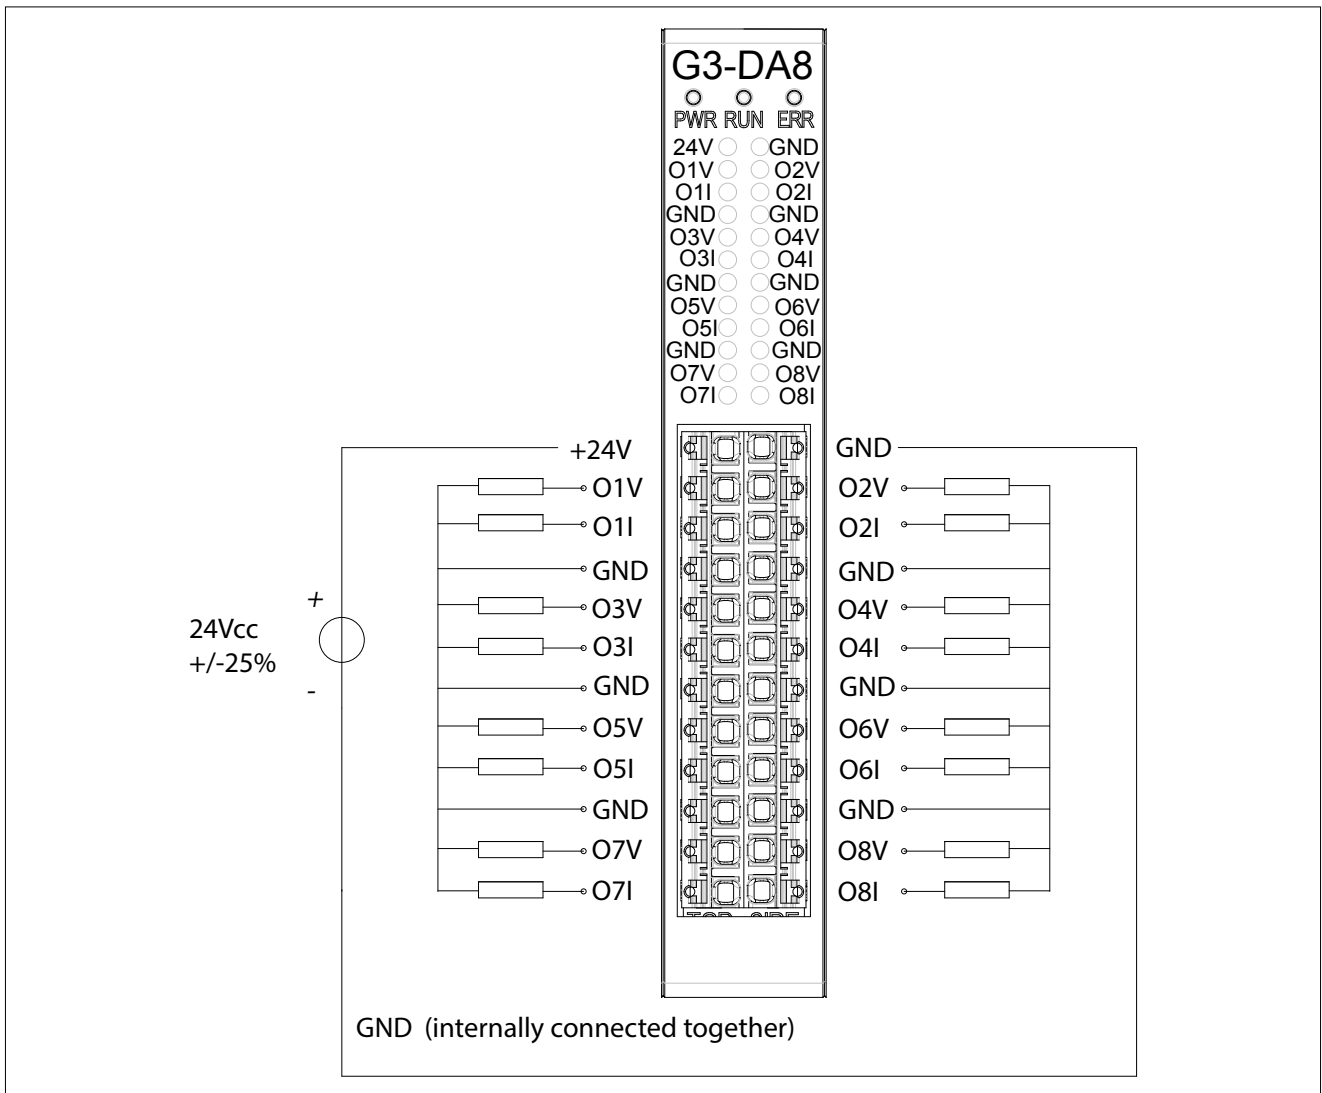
G3-DA8

PWR RUN ERR

24V GND
O1V O2V
O1I O2I
GND GND
O3V O4V
O3I O4I
GND GND
O5V O6V
O5I O6I
GND GND
O7V O8V
O7I O8I

+24V
O1V
O1I
GND
O3V
O3I
GND
O5V
O5I
GND
O7V
O7I

GND
O2V
O2I
GND
O4V
O4I
GND
O6V
O6I
GND
O8V
O8I

+
24Vcc
+/-25%
-

TOP SIDE

GND (internally connected together)